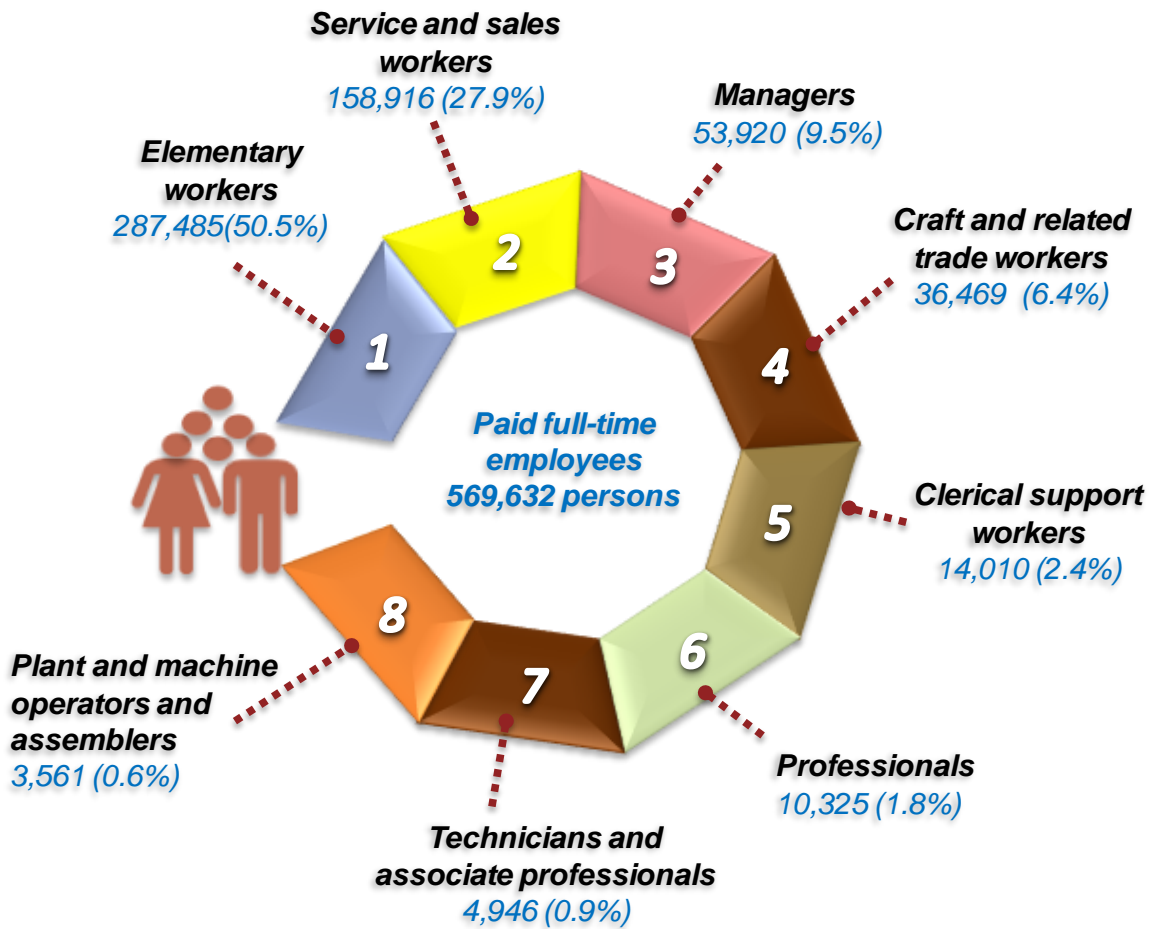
Service and sales workers
158,916 (27.9%)

Managers
53,920 (9.5%)

Elementary workers
287,485(50.5%)

Craft and related trade workers
36,469 (6.4%)

2

3

1

4

Paid full-time employees
569,632 persons

5

Clerical support workers
14,010 (2.4%)

8

6

7

Plant and machine operators and assemblers
3,561 (0.6%)

Professionals
10,325 (1.8%)

Technicians and associate professionals
4,946 (0.9%)